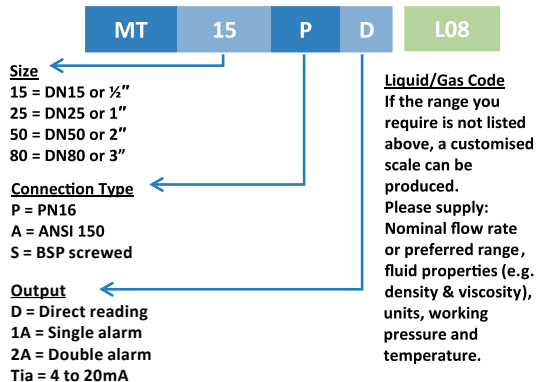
MT 15 P D L08

Size
15 = DN15 or ½"
25 = DN25 or 1"
50 = DN50 or 2"
80 = DN80 or 3"

Connection Type
P = PN16
A = ANSI 150
S = BSP screwed

Output
D = Direct reading
1A = Single alarm
2A = Double alarm
Tia = 4 to 20mA

Liquid/Gas Code
If the range you require is not listed above, a customised scale can be produced.
Please supply:
Nominal flow rate or preferred range, fluid properties (e.g. density & viscosity), units, working pressure and temperature.